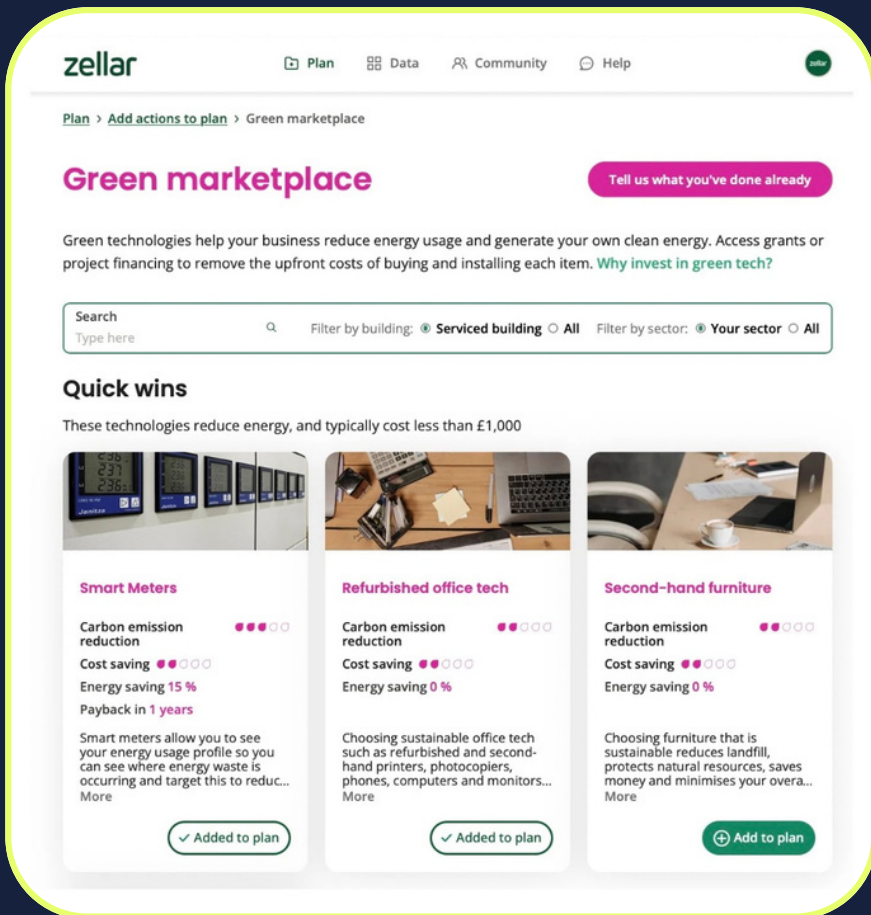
zellar

Plan Data Community Help

zellar

Plan > Add actions to plan > Green marketplace

Green marketplace

Tell us what you've done already

Green technologies help your business reduce energy usage and generate your own clean energy. Access grants or project financing to remove the upfront costs of buying and installing each item. Why invest in green tech?

Search
Type here

Filter by building: Serviced building All Filter by sector: Your sector All

Quick wins

These technologies reduce energy, and typically cost less than £1,000

Smart Meters

Carbon emission reduction

Cost saving

Energy saving 15 %

Payback in 1 years

Smart meters allow you to see your energy usage profile so you can see where energy waste is occurring and target this to reduc...
More

Added to plan

Refurbished office tech

Carbon emission reduction

Cost saving

Energy saving 0 %

Choosing sustainable office tech such as refurbished and second-hand printers, photocopiers, phones, computers and monitors...
More

Added to plan

Second-hand furniture

Carbon emission reduction

Cost saving

Energy saving 0 %

Choosing furniture that is sustainable reduces landfill, protects natural resources, saves money and minimises your overa...
More

Add to plan